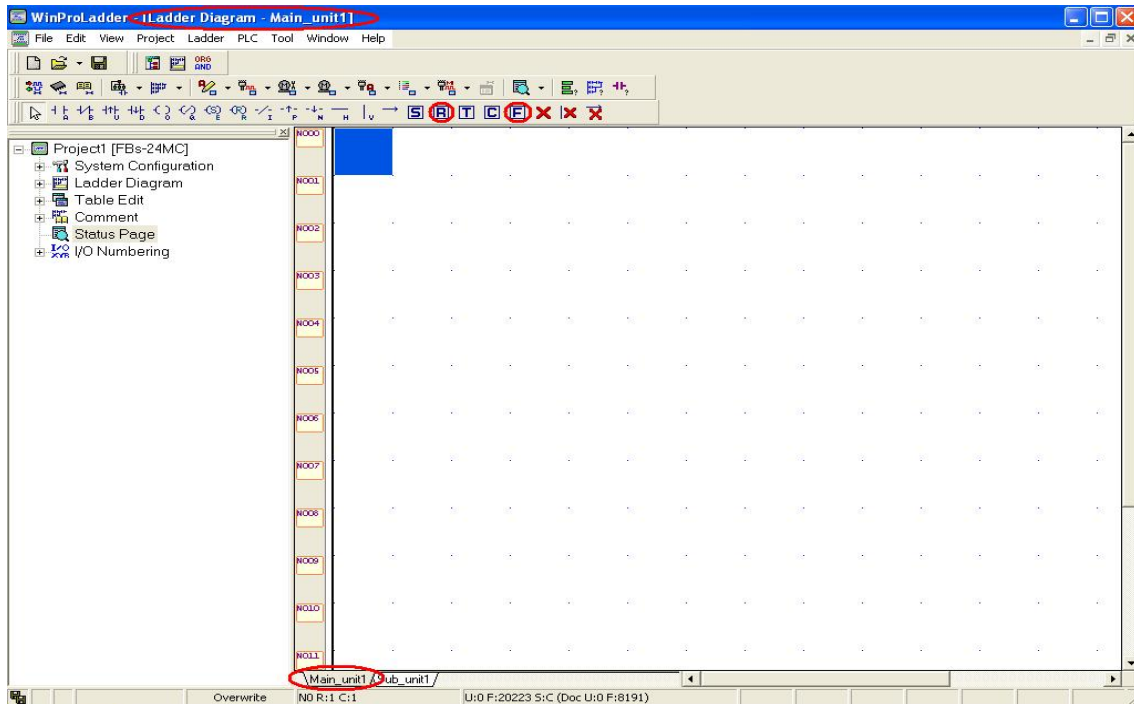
WinProLadder - [Ladder Diagram - Main_unit1]

File Edit View Project Ladder PLC Tool Window Help

ORG
AND

S R T C F

Project1 [FBs-24MC]
System Configuration
Ladder Diagram
Table Edit
Comment
Status Page
I/O Numbering

N000
N001
N002
N003
N004
N005
N006
N007
N008
N009
N010
N011

Main_unit1 Sub_unit1

Overwrite N0 R:1 C:1 U:0 F:20223 S:C (Doc U:0 F:8191)